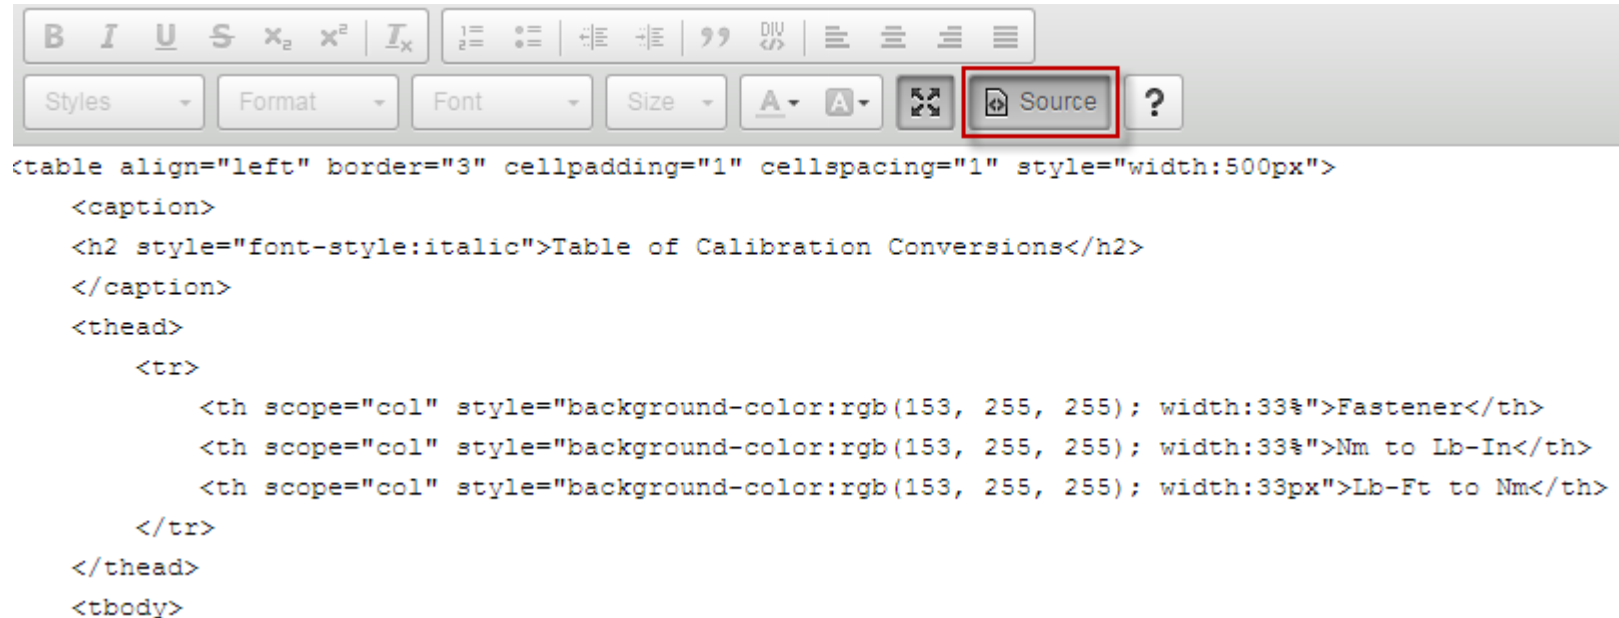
B I U S $x_2$ $x^2$ $T_x$ DIV

Styles Format Font Size A A Source ?

<table align="left" border="3" cellpadding="1" cellspacing="1" style="width:500px">
<caption>
<h2 style="font-style:italic">Table of Calibration Conversions</h2>
</caption>
<thead>
<tr>
<th scope="col" style="background-color:rgb(153, 255, 255); width:33%">Fastener</th>
<th scope="col" style="background-color:rgb(153, 255, 255); width:33%">Nm to Lb-In</th>
<th scope="col" style="background-color:rgb(153, 255, 255); width:33px">Lb-Ft to Nm</th>
</tr>
</thead>
<tbody>